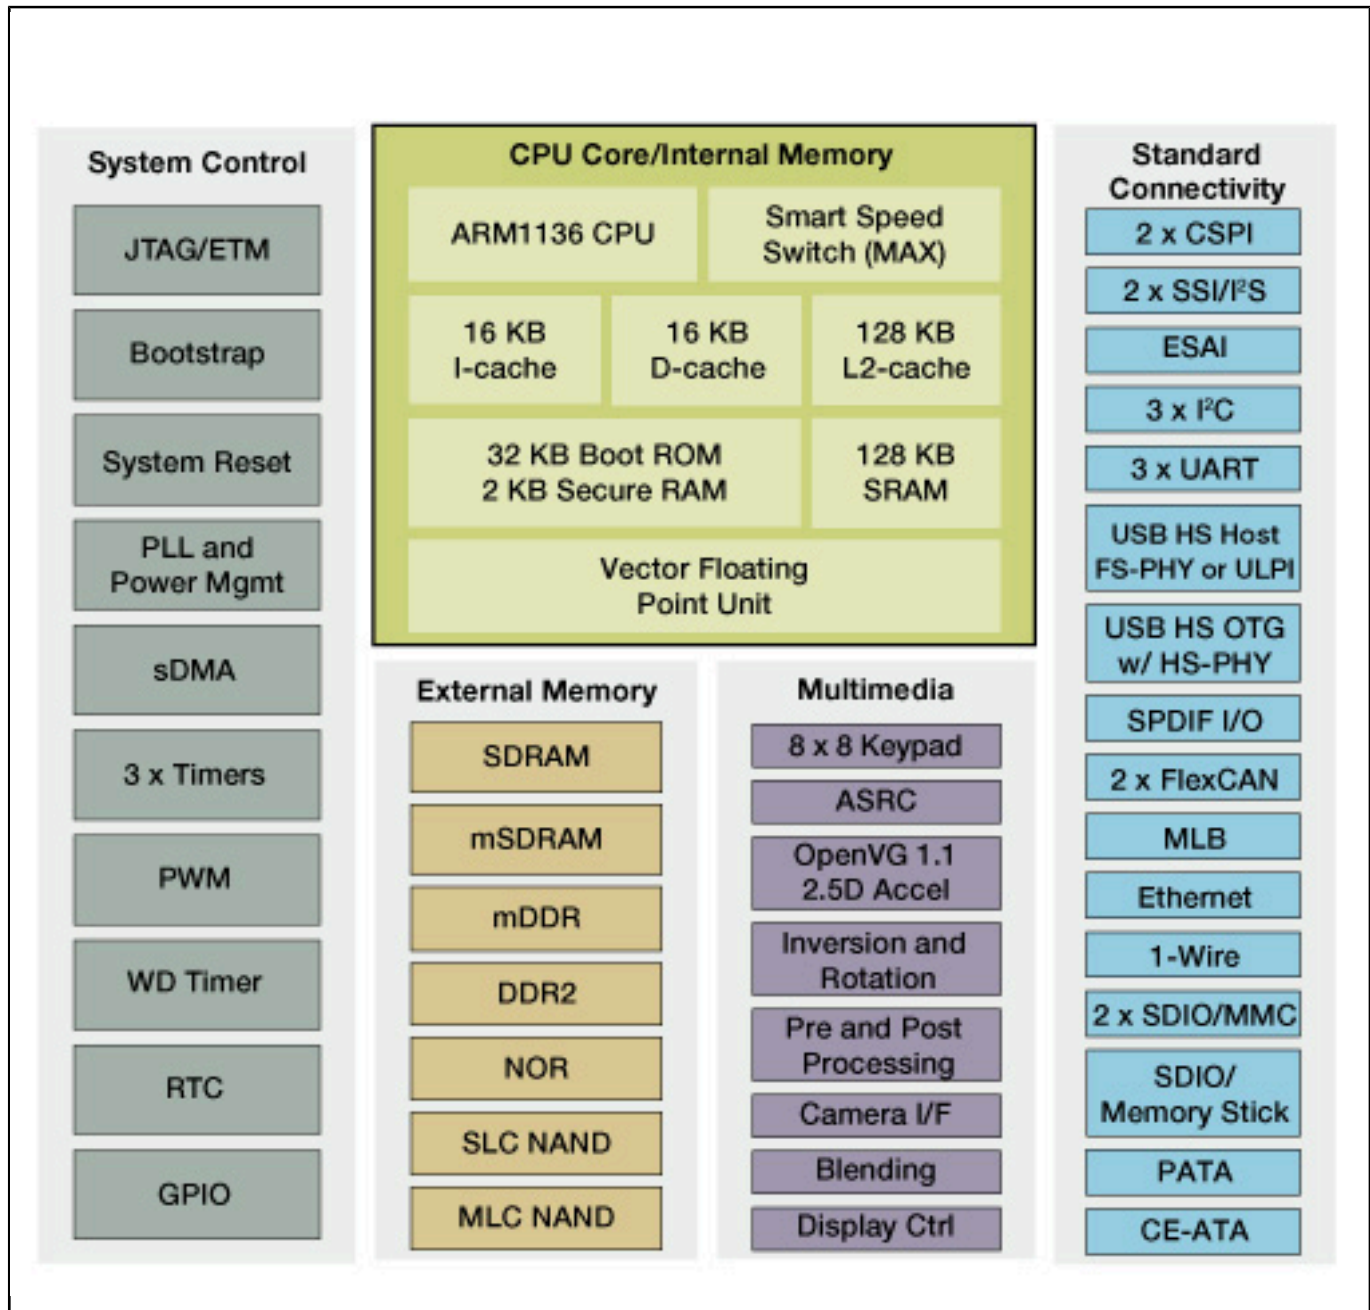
System Control

JTAG/ETM

Bootstrap

System Reset

PLL and Power Mgmt

sDMA

3 x Timers

PWM

WD Timer

RTC

GPIO

CPU Core/Internal Memory

ARM1136 CPU

Smart Speed Switch (MAX)

16 KB I-cache

16 KB D-cache

128 KB L2-cache

32 KB Boot ROM 2 KB Secure RAM

128 KB SRAM

Vector Floating Point Unit

External Memory

SDRAM

mSDRAM

mDDR

DDR2

NOR

SLC NAND

MLC NAND

Multimedia

8 x 8 Keypad

ASRC

OpenVG 1.1 2.5D Accel

Inversion and Rotation

Pre and Post Processing

Camera I/F

Blending

Display Ctrl

Standard Connectivity

2 x CSPI

2 x SSI/I²S

ESAI

3 x I²C

3 x UART

USB HS Host FS-PHY or ULPI

USB HS OTG w/ HS-PHY

SPDIF I/O

2 x FlexCAN

MLB

Ethernet

1-Wire

2 x SDIO/MMC

SDIO/ Memory Stick

PATA

CE-ATA